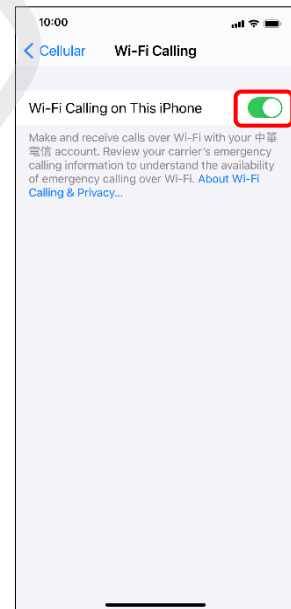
10:00

Cellular Wi-Fi Calling

Wi-Fi Calling on This iPhone

Make and receive calls over Wi-Fi with your 中華電信 account. Review your carrier's emergency calling information to understand the availability of emergency calling over Wi-Fi. About Wi-Fi Calling & Privacy...